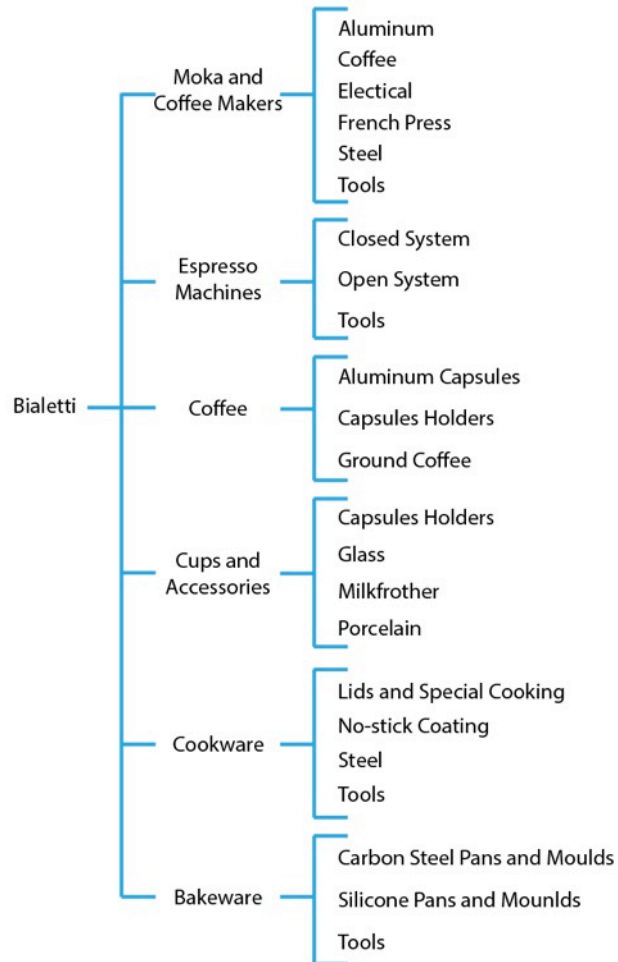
Bialetti

Moka and Coffee Makers
Aluminum
Coffee
Electical
French Press
Steel
Tools

Espresso Machines
Closed System
Open System
Tools

Coffee
Aluminum Capsules
Capsules Holders
Ground Coffee

Cups and Accessories
Capsules Holders
Glass
Milkfrother
Porcelain

Cookware
Lids and Special Cooking
No-stick Coating
Steel
Tools

Bakeware
Carbon Steel Pans and Moulds
Silicone Pans and Mounlds
Tools